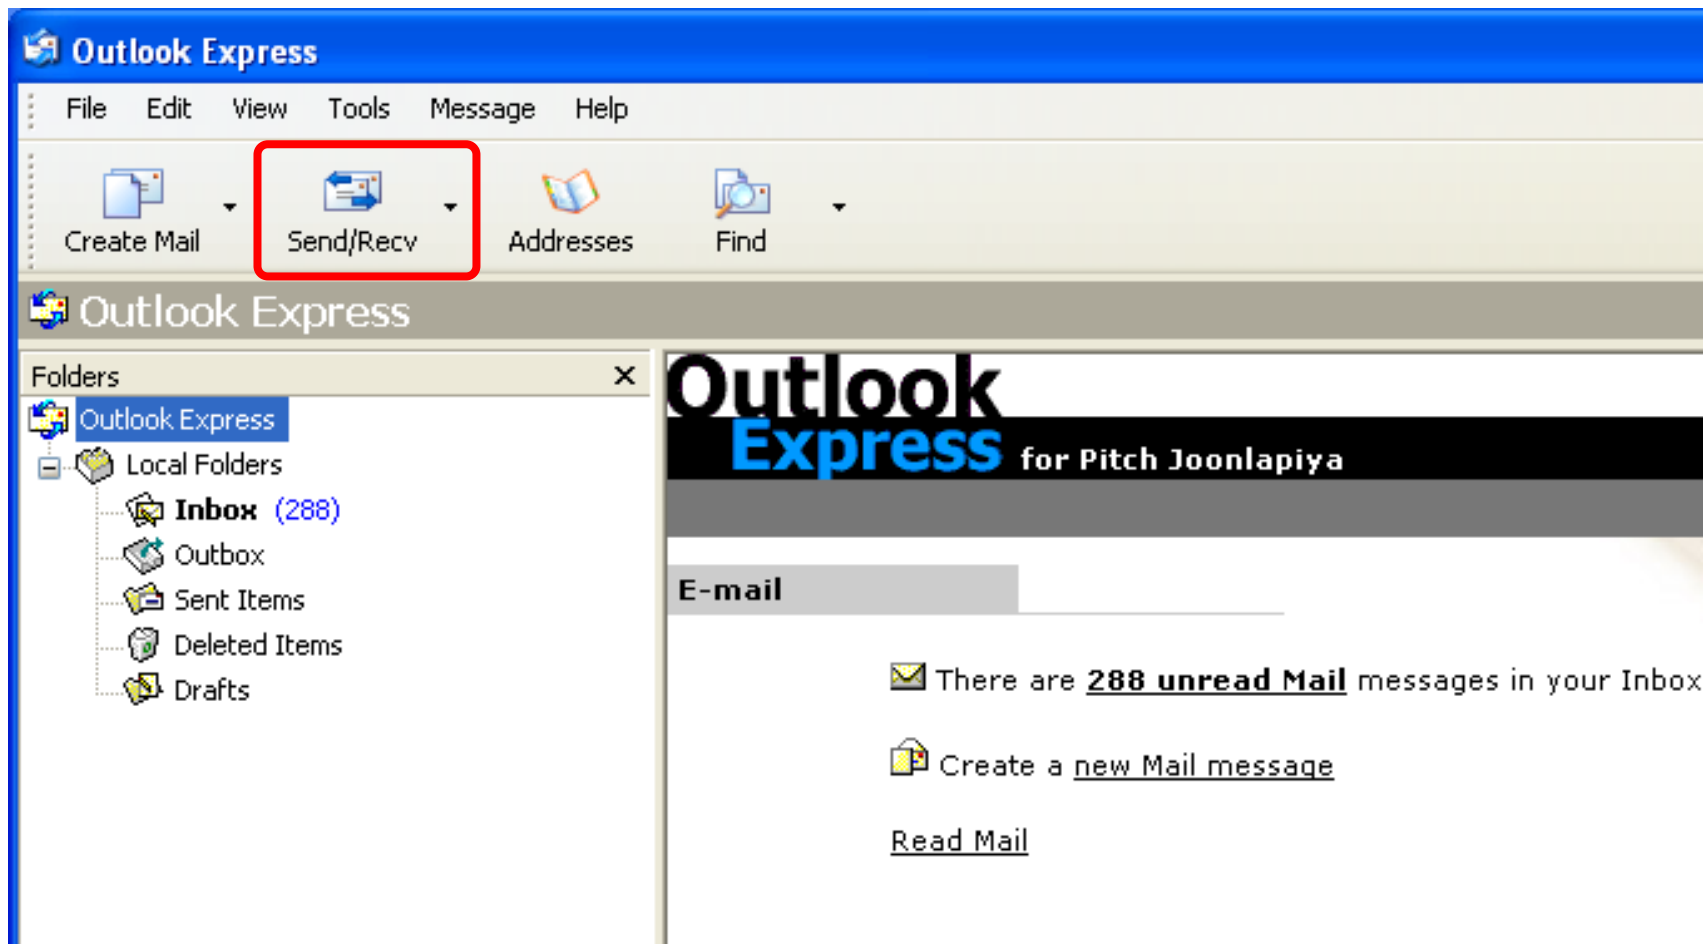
Outlook Express

File Edit View Tools Message Help

Create Mail Send/Recv Addresses Find

Outlook Express

Folders

Outlook Express
Local Folders
Inbox (288)
Outbox
Sent Items
Deleted Items
Drafts

Outlook Express for Pitch Joonlapiya

E-mail

There are 288 unread Mail messages in your Inbox

Create a new Mail message

Read Mail